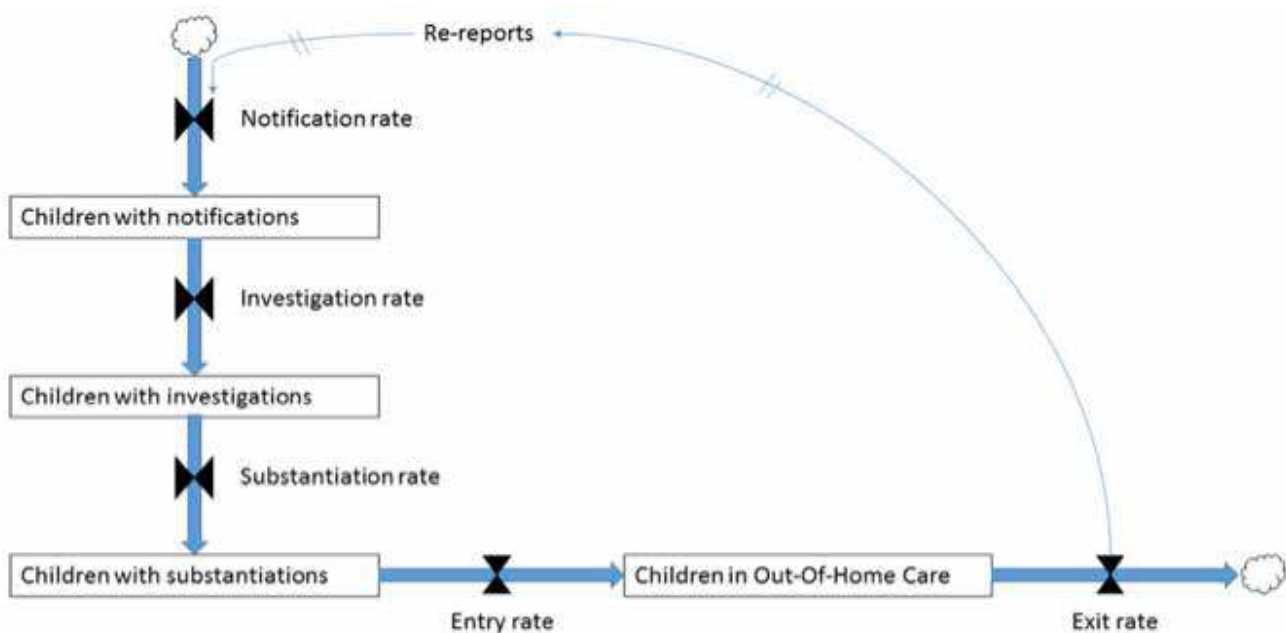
Re-reports

Notification rate

Children with notifications

Investigation rate

Children with investigations

Substantiation rate

Children with substantiations

Entry rate

Children in Out-Of-Home Care

Exit rate